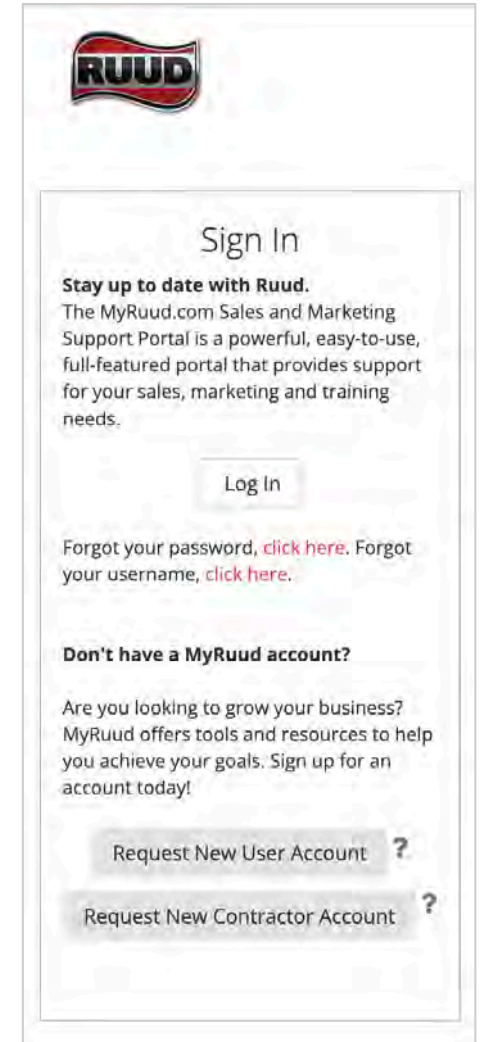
RUUD

Sign In

**Stay up to date with Ruud.**
The MyRuud.com Sales and Marketing Support Portal is a powerful, easy-to-use, full-featured portal that provides support for your sales, marketing and training needs.

Log In

Forgot your password, click here. Forgot your username, click here.

**Don't have a MyRuud account?**

Are you looking to grow your business? MyRuud offers tools and resources to help you achieve your goals. Sign up for an account today!

Request New User Account ?

Request New Contractor Account ?